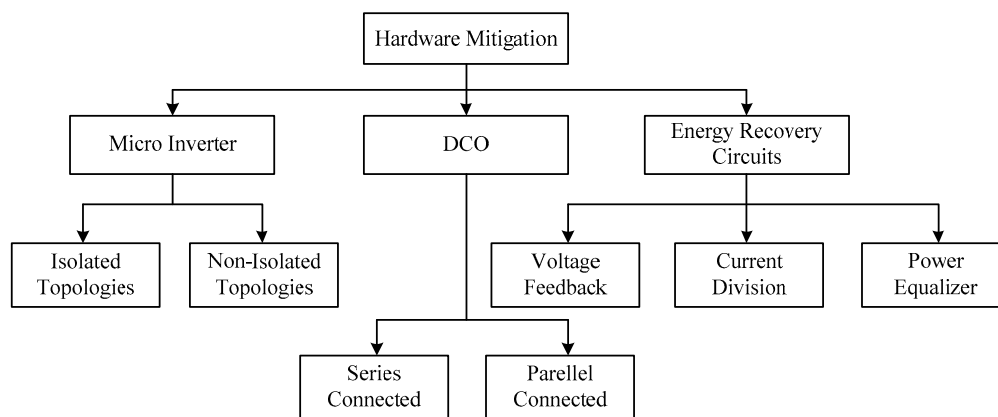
Hardware Mitigation

Micro Inverter

DCO

Energy Recovery Circuits

Isolated Topologies

Non-Isolated Topologies

Voltage Feedback

Current Division

Power Equalizer

Series Connected

Parellel Connected